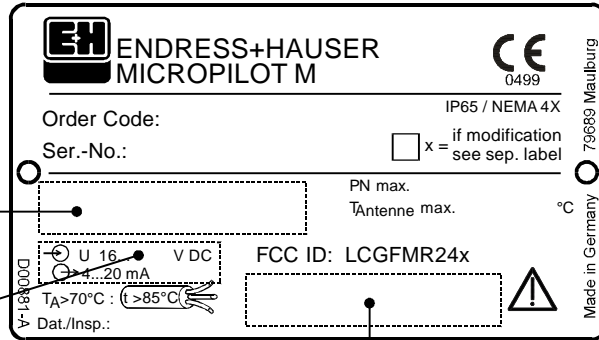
E+H ENDRESS+HAUSER
MICROPILOT M

CE
0499

79689 Maulburg

Order Code:

IP65 / NEMA 4X

Ser.-No.:

x = if modification see sep. label

PN max.

$T_{Antenne}$ max. °C

U 16 V DC
4...20 mA

FCC ID: LCGFMR24x

D00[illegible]81-A

$T_A$>70°C : t >85°C

Dat./Insp.:

Made in Germany